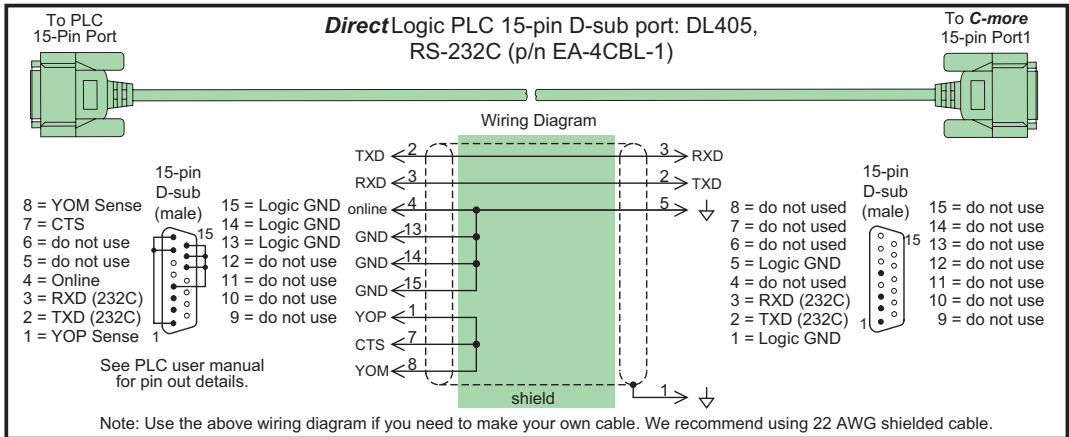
To PLC
15-Pin Port

*Direct* Logic PLC 15-pin D-sub port: DL405, RS-232C (p/n EA-4CBL-1)

To *C-more*
15-pin Port1

Wiring Diagram

15-pin
D-sub
(male)

8 = YOM Sense
7 = CTS
6 = do not use
5 = do not use
4 = Online
3 = RXD (232C)
2 = TXD (232C)
1 = YOP Sense

15 = Logic GND
14 = Logic GND
13 = Logic GND
12 = do not use
11 = do not use
10 = do not use
9 = do not use

15
1

See PLC user manual for pin out details.

TXD 2
RXD 3
online 4
GND 13
GND 14
GND 15
YOP 1
CTS 7
YOM 8

3 RXD
2 TXD
5
1

shield

15-pin
D-sub
(male)

8 = do not used
7 = do not used
6 = do not used
5 = Logic GND
4 = do not used
3 = RXD (232C)
2 = TXD (232C)
1 = Logic GND

15 = do not use
14 = do not use
13 = do not use
12 = do not use
11 = do not use
10 = do not use
9 = do not use

15
1

Note: Use the above wiring diagram if you need to make your own cable. We recommend using 22 AWG shielded cable.